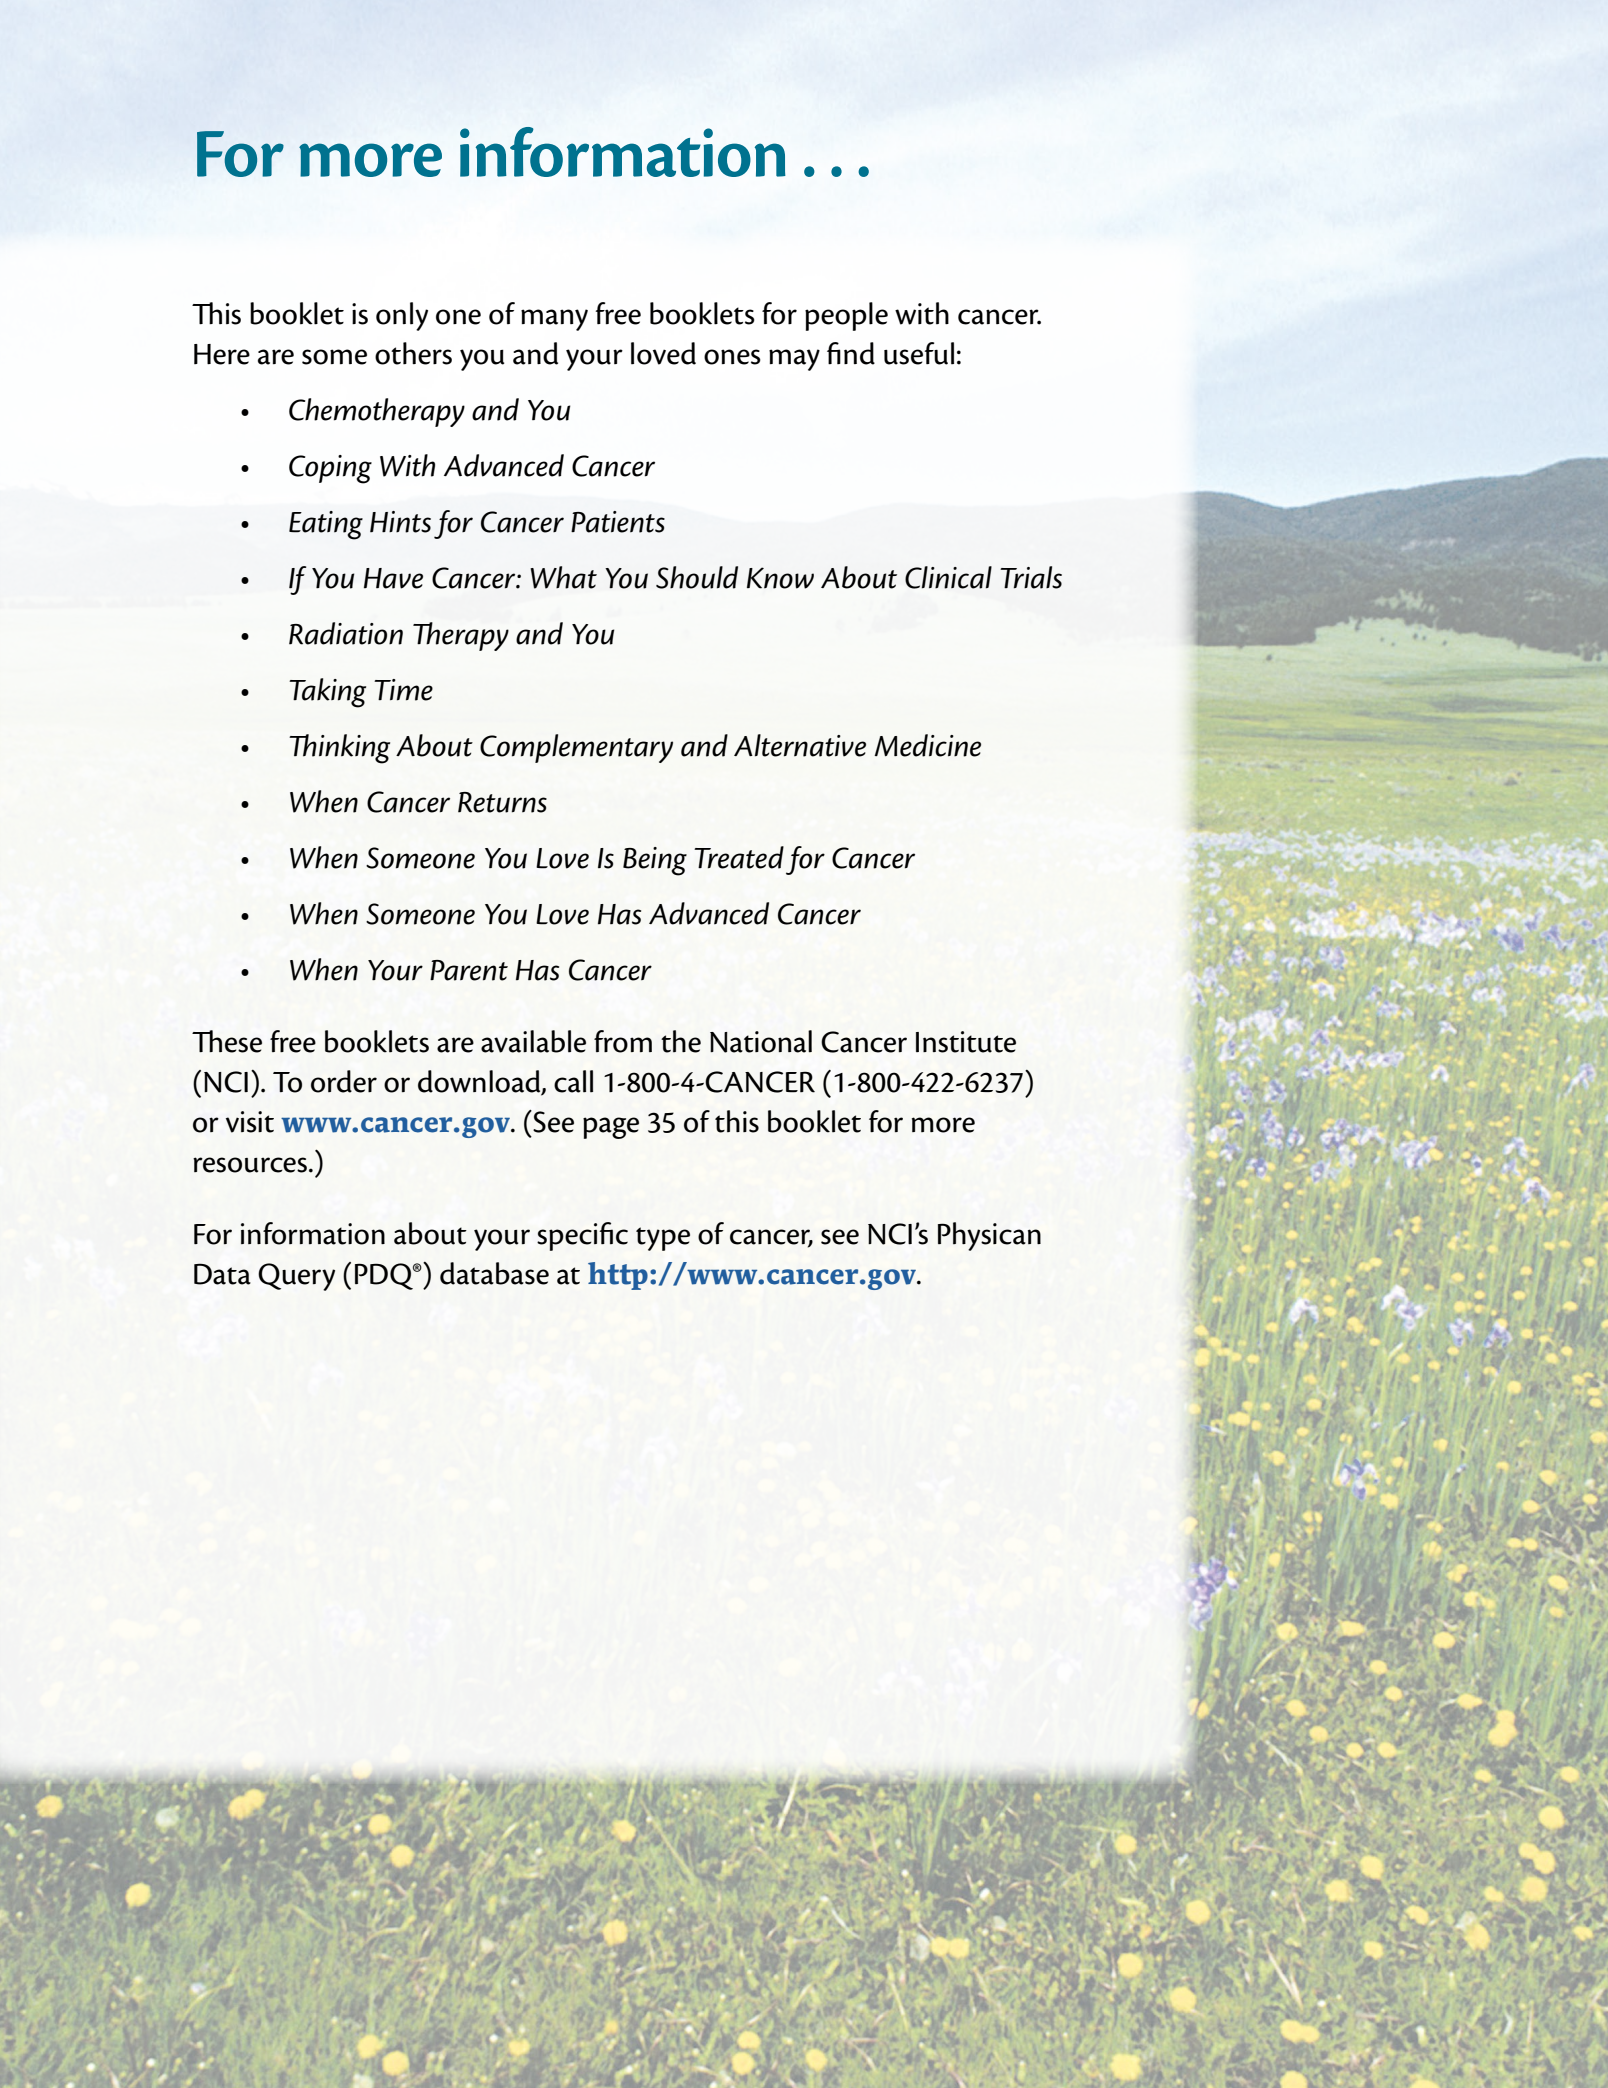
For more information . . .

This booklet is only one of many free booklets for people with cancer. Here are some others you and your loved ones may find useful:

- Chemotherapy and You
- Coping With Advanced Cancer
- Eating Hints for Cancer Patients
- If You Have Cancer: What You Should Know About Clinical Trials
- Radiation Therapy and You
- Taking Time
- Thinking About Complementary and Alternative Medicine
- When Cancer Returns
- When Someone You Love Is Being Treated for Cancer
- When Someone You Love Has Advanced Cancer
- When Your Parent Has Cancer

These free booklets are available from the National Cancer Institute (NCI). To order or download, call 1-800-4-CANCER (1-800-422-6237) or visit www.cancer.gov. (See page 35 of this booklet for more resources.)

For information about your specific type of cancer, see NCI's Physican Data Query (PDQ®) database at http://www.cancer.gov.